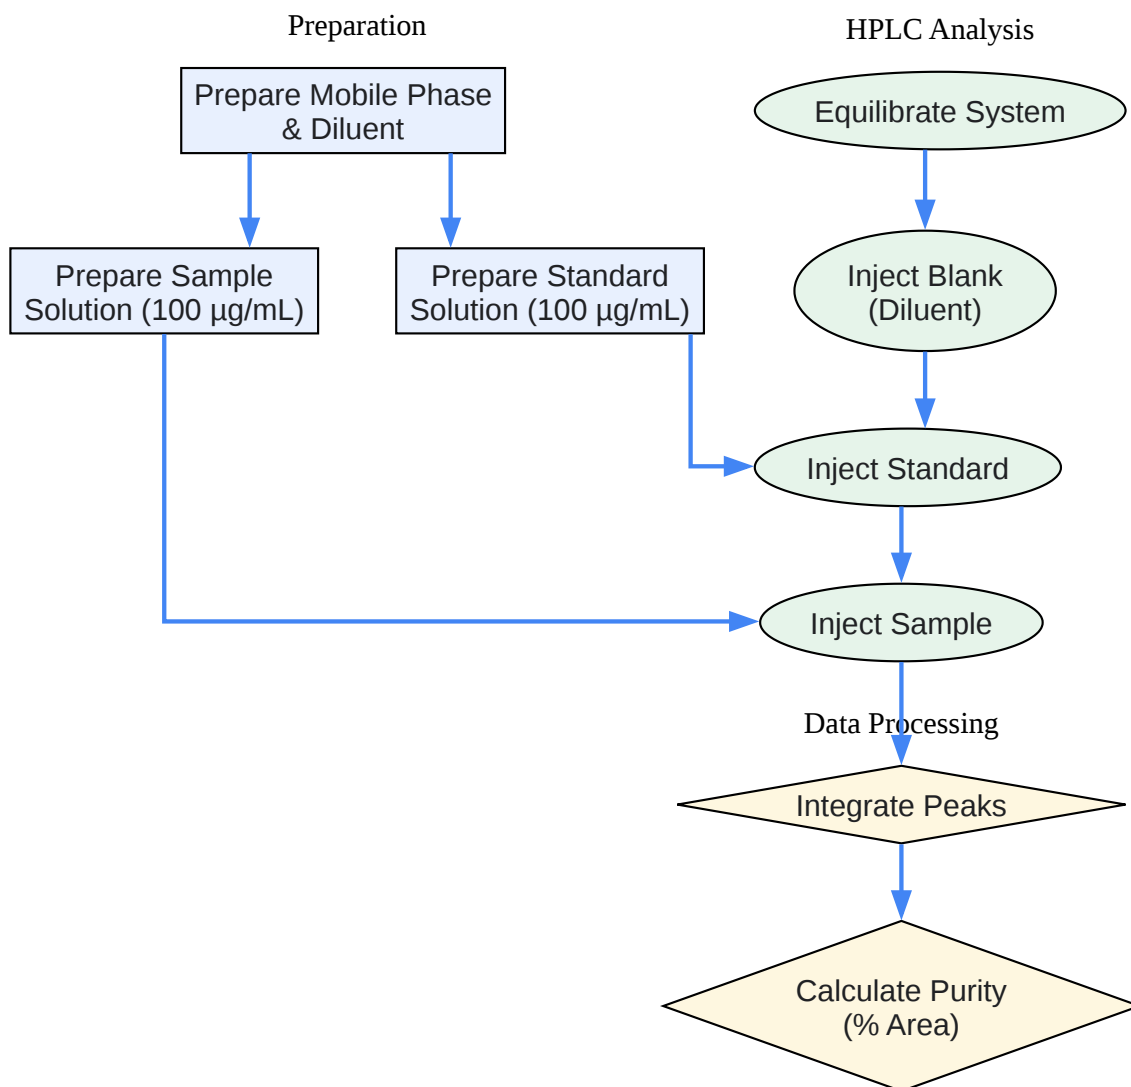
Preparation

Prepare Mobile Phase & Diluent

Prepare Sample Solution (100 µg/mL)

Prepare Standard Solution (100 µg/mL)

HPLC Analysis

Equilibrate System

Inject Blank (Diluent)

Inject Standard

Inject Sample

Data Processing

Integrate Peaks

Calculate Purity (% Area)